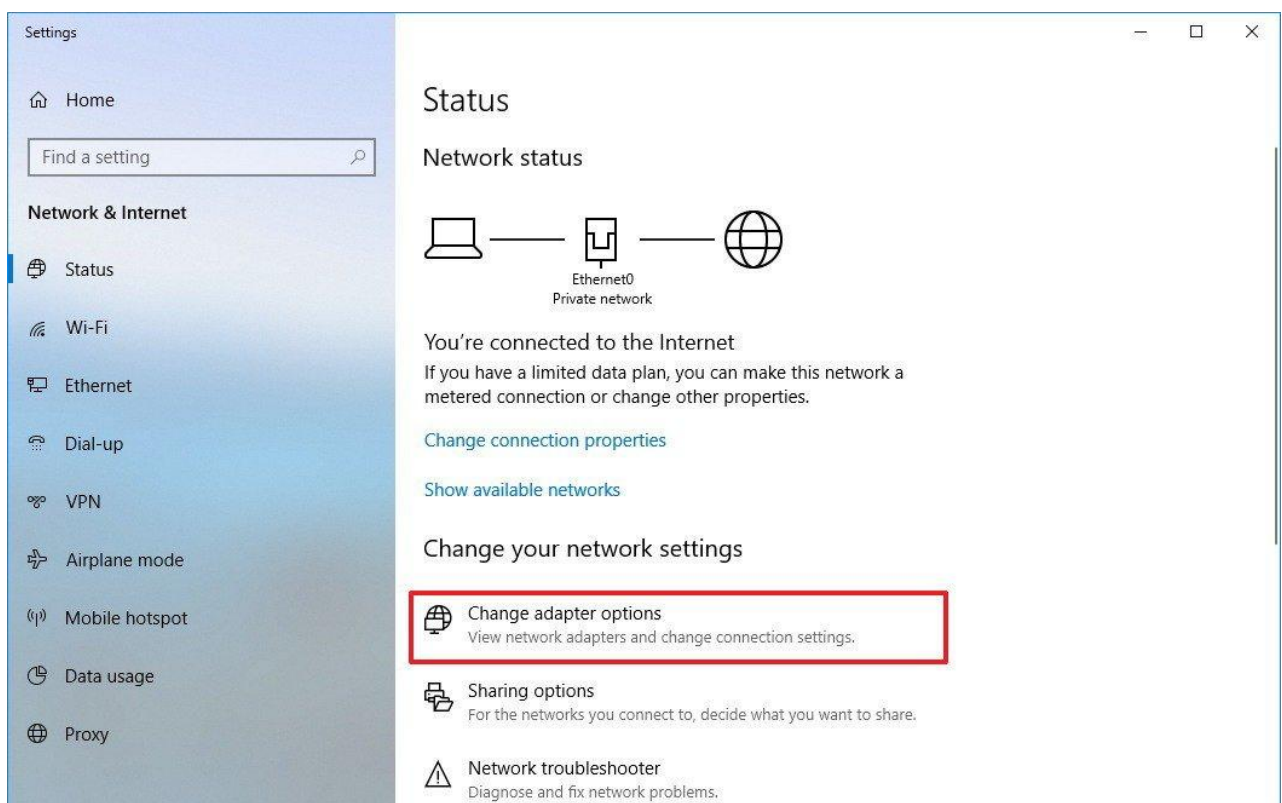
Settings

Home

Find a setting

Network & Internet

Status

Wi-Fi

Ethernet

Dial-up

VPN

Airplane mode

Mobile hotspot

Data usage

Proxy

Status

Network status

Ethernet0
Private network

You're connected to the Internet

If you have a limited data plan, you can make this network a metered connection or change other properties.

Change connection properties

Show available networks

Change your network settings

Change adapter options
View network adapters and change connection settings.

Sharing options
For the networks you connect to, decide what you want to share.

Network troubleshooter
Diagnose and fix network problems.